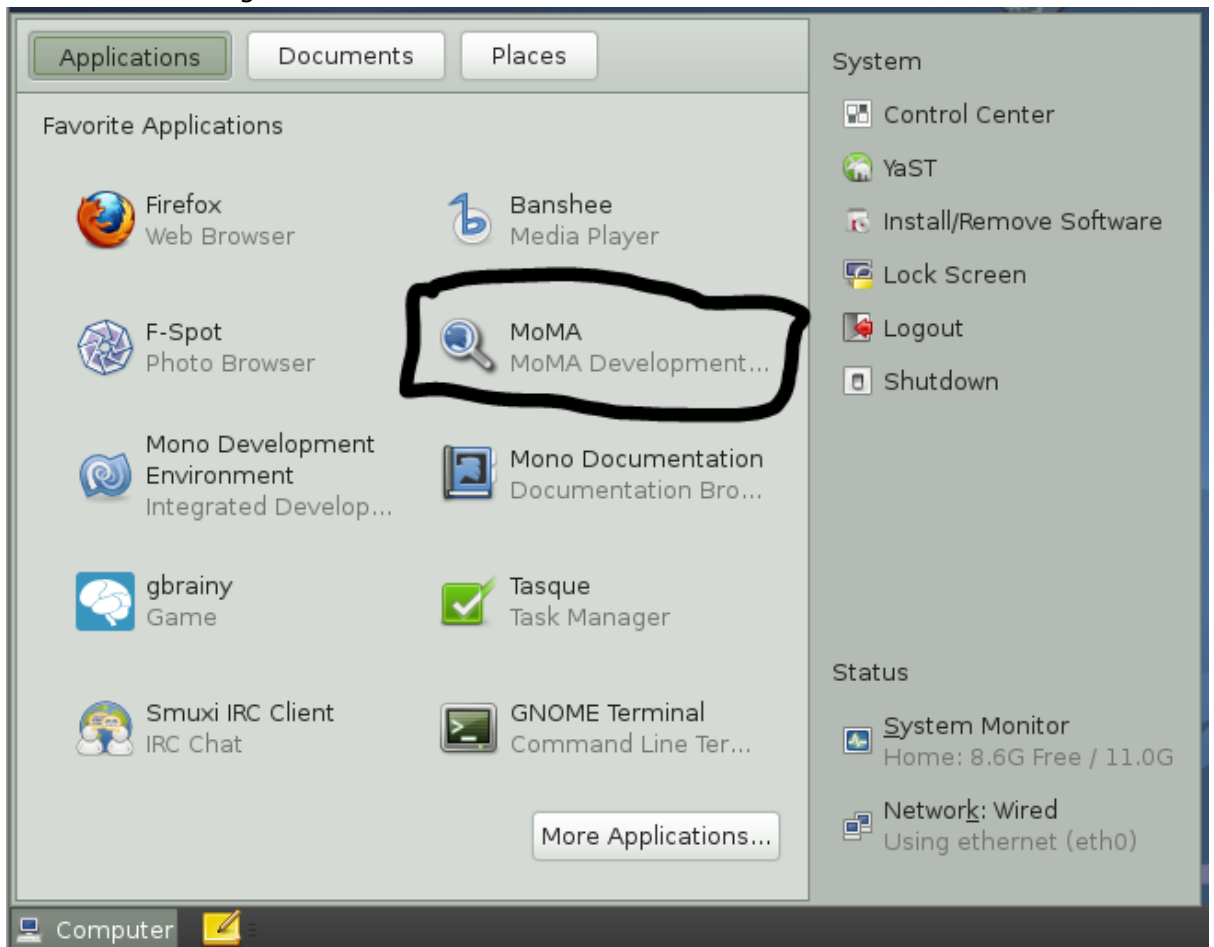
Applications
Documents
Places

Favorite Applications

Firefox
Web Browser

Banshee
Media Player

F-Spot
Photo Browser

MoMA
MoMA Development...

Mono Development Environment
Integrated Develop...

Mono Documentation
Documentation Bro...

gbrainy
Game

Tasque
Task Manager

Smuxi IRC Client
IRC Chat

GNOME Terminal
Command Line Ter...

More Applications...

System

Control Center

YaST

Install/Remove Software

Lock Screen

Logout

Shutdown

Status

System Monitor
Home: 8.6G Free / 11.0G

Network: Wired
Using ethernet (eth0)

Computer